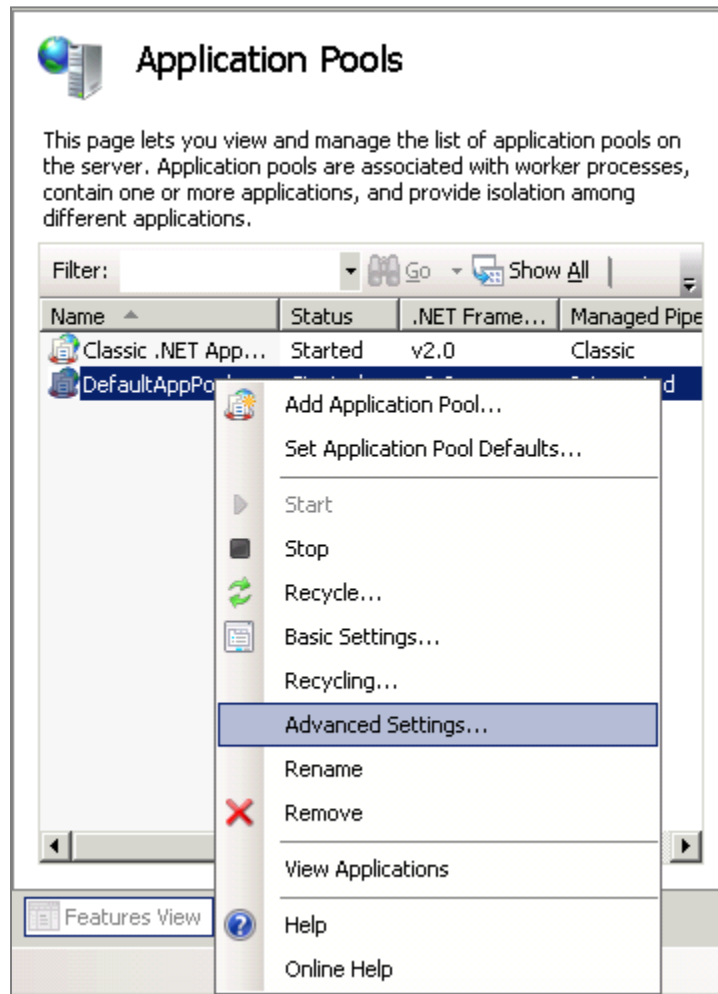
Application Pools

This page lets you view and manage the list of application pools on the server. Application pools are associated with worker processes, contain one or more applications, and provide isolation among different applications.

Filter: Go Show All

| Name | Status | .NET Frame... | Managed Pipe |
|---|---|---|---|
| Classic .NET App... | Started | v2.0 | Classic |
| DefaultAppPo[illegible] | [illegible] | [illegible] | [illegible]d |

Add Application Pool...
Set Application Pool Defaults...
Start
Stop
Recycle...
Basic Settings...
Recycling...
Advanced Settings...
Rename
Remove
View Applications
Help
Online Help

Features View